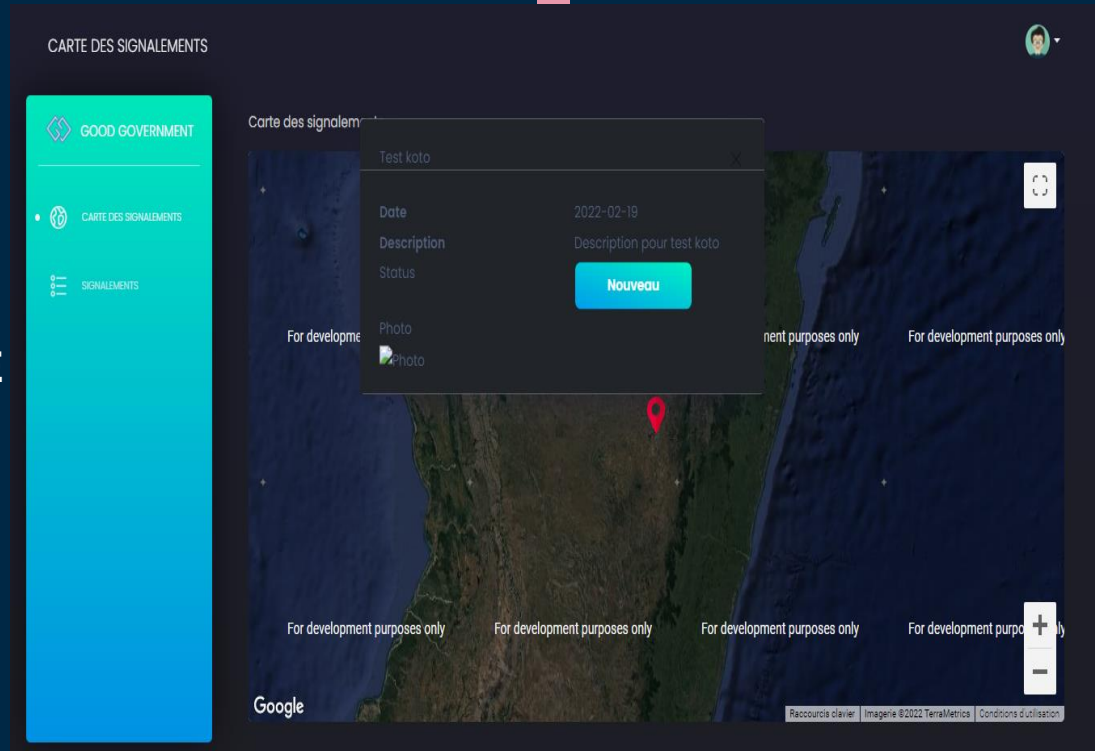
CARTE DES SIGNALEMENTS

GOOD GOVERNMENT

CARTE DES SIGNALEMENTS

SIGNALEMENTS

Carte des signalem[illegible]

Test koto

X

Date 2022-02-19

Description Description pour test koto

Status Nouveau

Photo

Photo

For developme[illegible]

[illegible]nent purposes only

For development purposes only

For development purposes only

For development purposes only

For development purposes only

For development purpo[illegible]ly

+

−

Google

Raccourcis clavier | Imagerie ©2022 TerraMetrics | Conditions d'utilisation